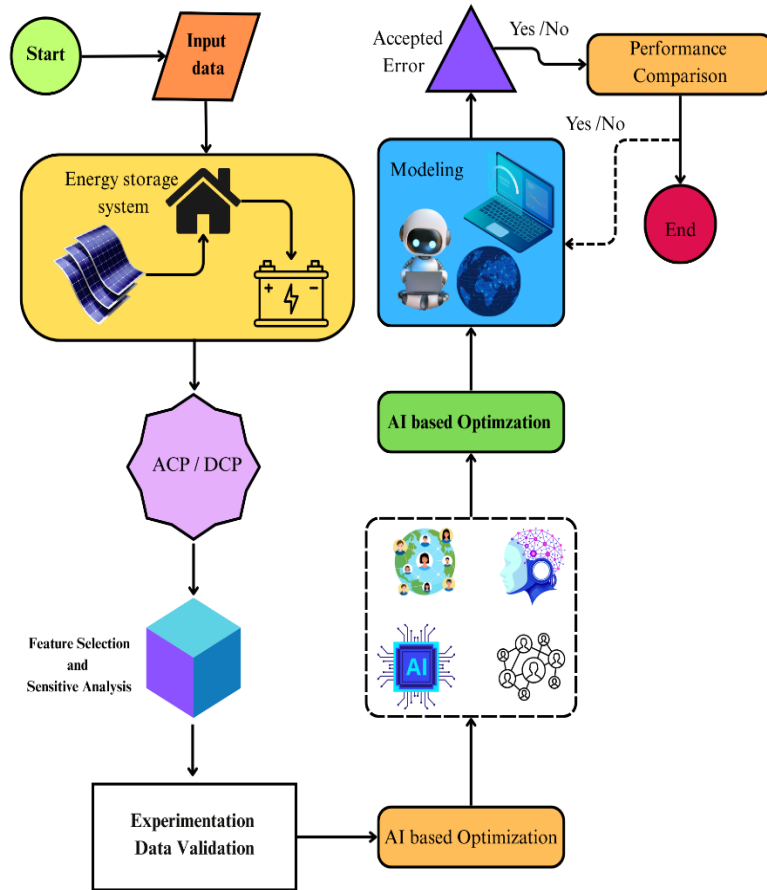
Start

Input data

Energy storage system

ACP / DCP

Feature Selection and Sensitive Analysis

Experimentation Data Validation

AI based Optimization

AI

AI based Optimzation

Modeling

Accepted Error

Yes /No

Performance Comparison

Yes /No

End